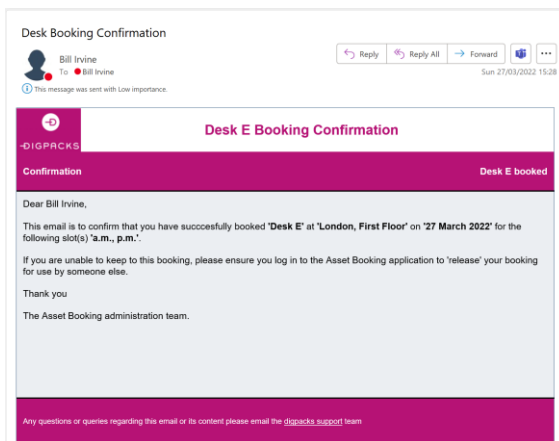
Desk Booking Confirmation

Bill Irvine
To Bill Irvine

Reply | Reply All | Forward | ...

Sun 27/03/2022 15:28

This message was sent with Low importance.

DIGPACKS

Desk E Booking Confirmation

Confirmation

Desk E booked

Dear Bill Irvine,

This email is to confirm that you have succcesfully booked 'Desk E' at 'London, First Floor' on '27 March 2022' for the following slot(s) 'a.m., p.m.'.

If you are unable to keep to this booking, please ensure you log in to the Asset Booking application to 'release' your booking for use by someone else.

Thank you

The Asset Booking administration team.

Any questions or queries regarding this email or its content please email the digpacks support team